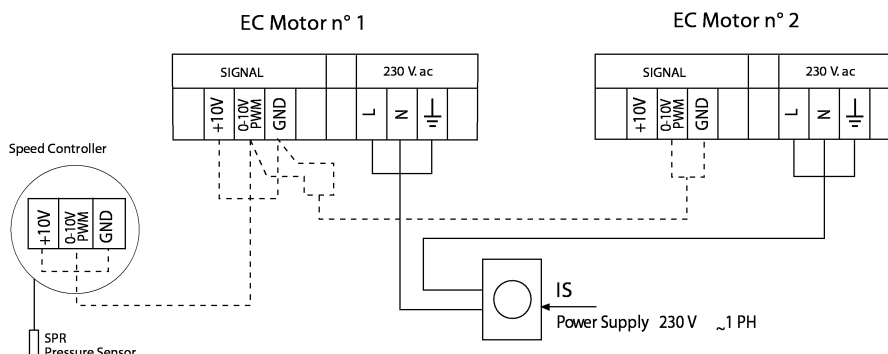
EC Motor n° 1

EC Motor n° 2

SIGNAL

230 V. ac

+10V

0-10V PWM

GND

L

N

SIGNAL

230 V. ac

+10V

0-10V PWM

GND

L

N

Speed Controller

+10V

0-10V PWM

GND

IS

Power Supply 230 V ~1 PH

SPR
Pressure Sensor